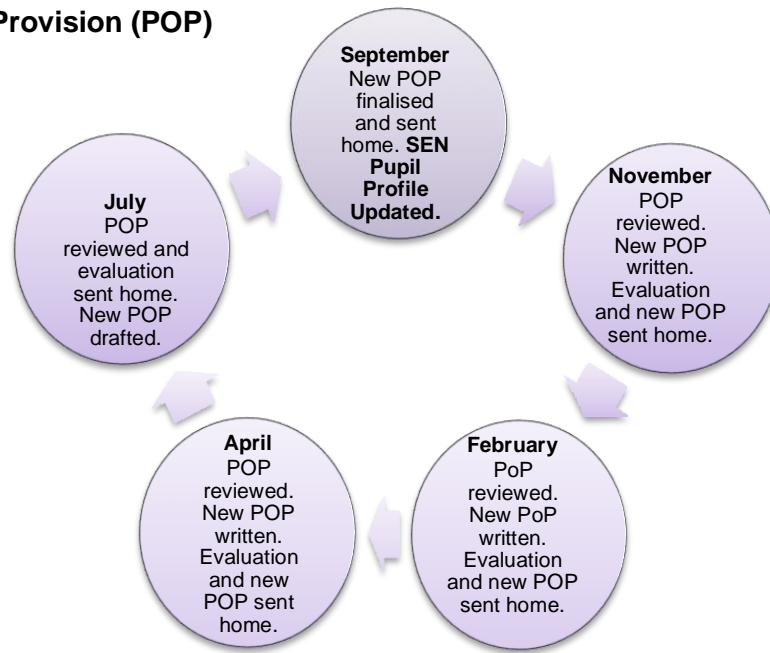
Provision (POP)

September
New POP finalised and sent home. SEN Pupil Profile Updated.

November
POP reviewed. New POP written. Evaluation and new POP sent home.

February
PoP reviewed. New PoP written. Evaluation and new POP sent home.

April
POP reviewed. New POP written. Evaluation and new POP sent home.

July
POP reviewed and evaluation sent home. New POP drafted.